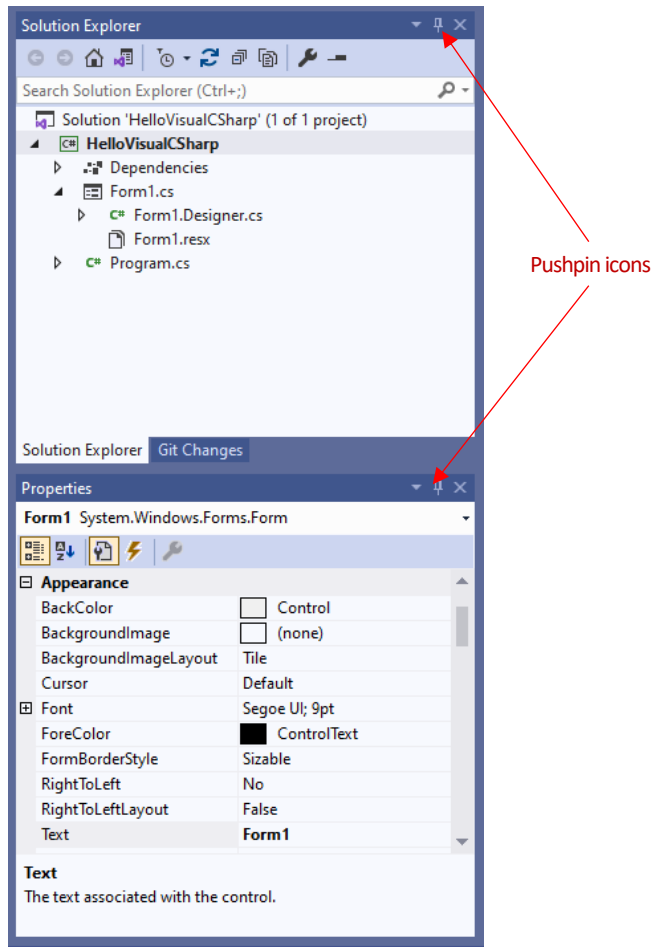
Solution Explorer

Search Solution Explorer (Ctrl+;)

Solution 'HelloVisualCSharp' (1 of 1 project)
C# HelloVisualCSharp
Dependencies
Form1.cs
C# Form1.Designer.cs
Form1.resx
C# Program.cs

Solution Explorer | Git Changes

Pushpin icons

Properties

Form1 System.Windows.Forms.Form

| | |
|---|---|
| ⊟ Appearance | |
| BackColor | Control |
| BackgroundImage | (none) |
| BackgroundImageLayout | Tile |
| Cursor | Default |
| ⊞ Font | Segoe UI; 9pt |
| ForeColor | ControlText |
| FormBorderStyle | Sizable |
| RightToLeft | No |
| RightToLeftLayout | False |
| Text | Form1 |

Text
The text associated with the control.